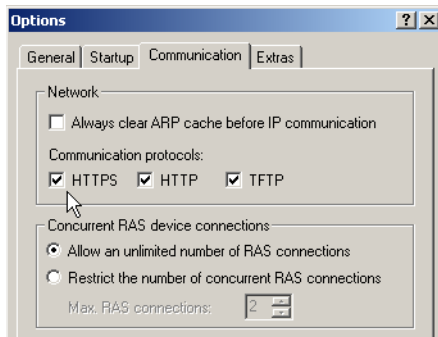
Options ? X

General | Startup | Communication | Extras

Network

Always clear ARP cache before IP communication

Communication protocols:

HTTPS HTTP TFTP

Concurrent RAS device connections

Allow an unlimited number of RAS connections

Restrict the number of concurrent RAS connections

Max. RAS connections: 2